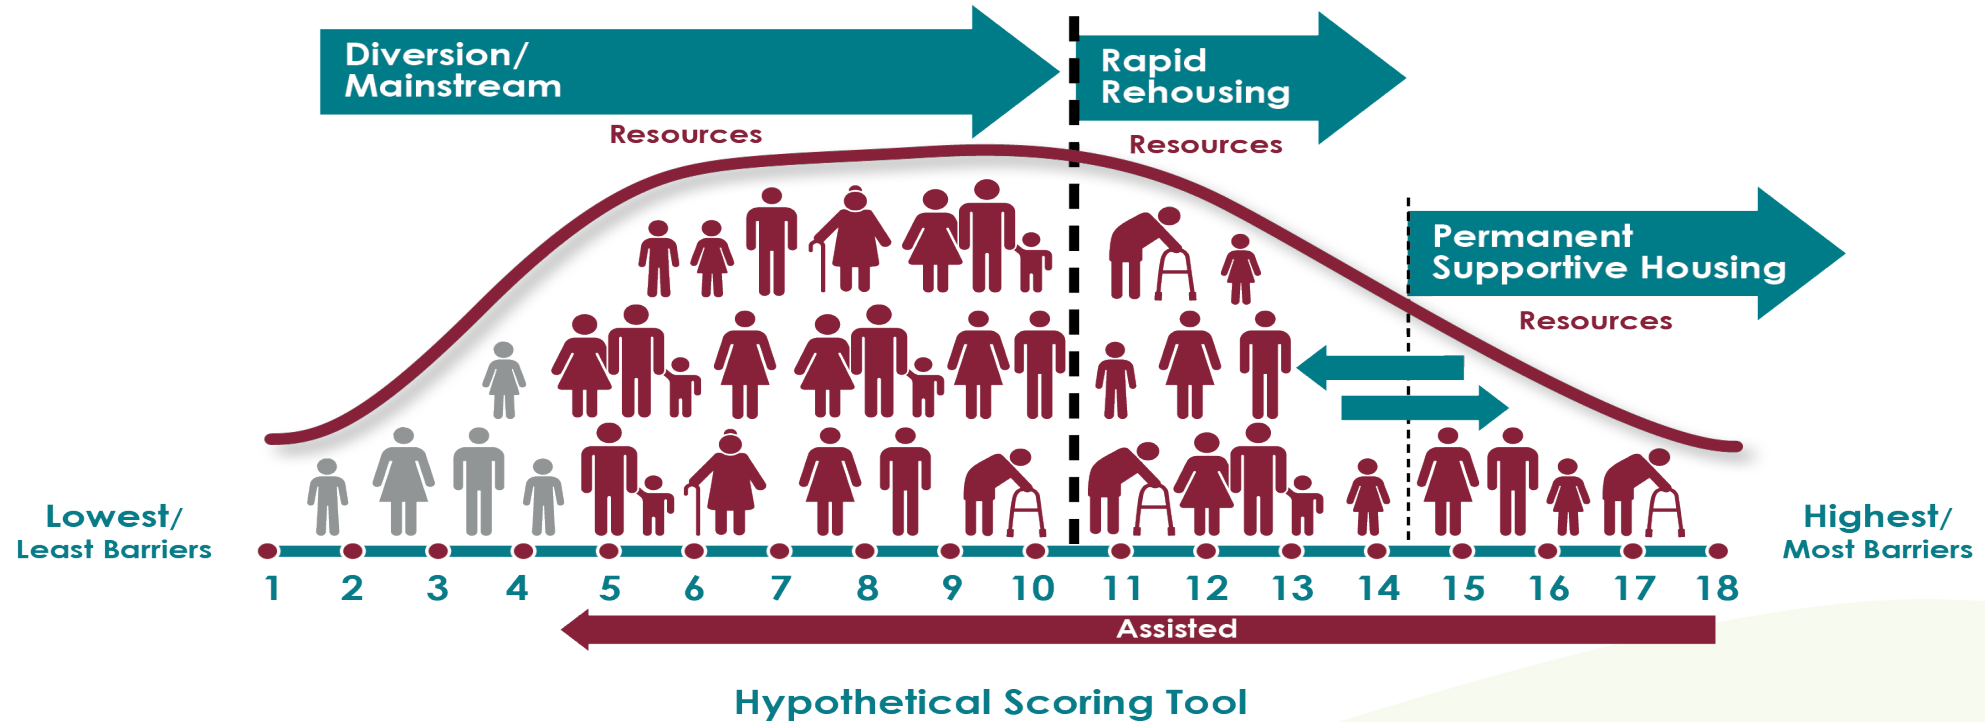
Diversion/ Mainstream

Resources

Rapid Rehousing

Resources

Permanent Supportive Housing

Resources

Lowest/ Least Barriers

Highest/ Most Barriers

1 2 3 4 5 6 7 8 9 10 11 12 13 14 15 16 17 18

Assisted

Hypothetical Scoring Tool